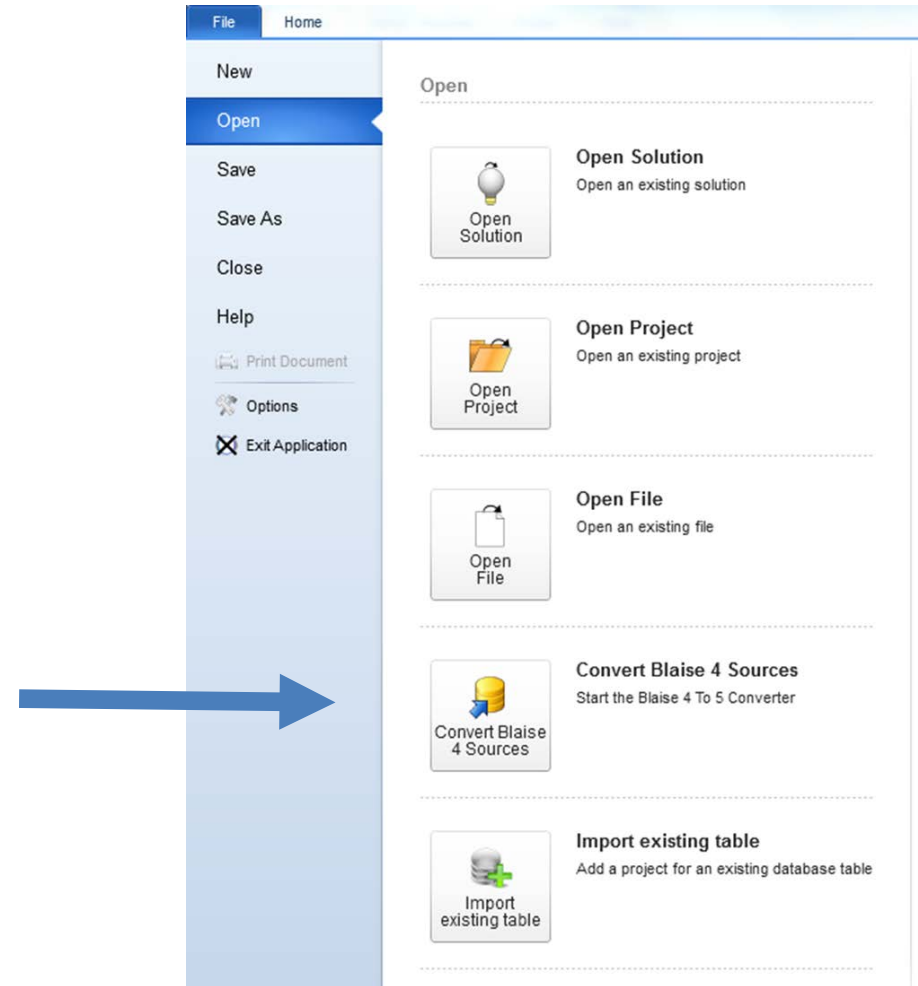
File Home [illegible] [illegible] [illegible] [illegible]

New
Open
Save
Save As
Close
Help
Print Document
Options
Exit Application

Open

Open Solution
Open Solution
Open an existing solution

Open Project
Open Project
Open an existing project

Open File
Open File
Open an existing file

Convert Blaise 4 Sources
Convert Blaise 4 Sources
Start the Blaise 4 To 5 Converter

Import existing table
Import existing table
Add a project for an existing database table